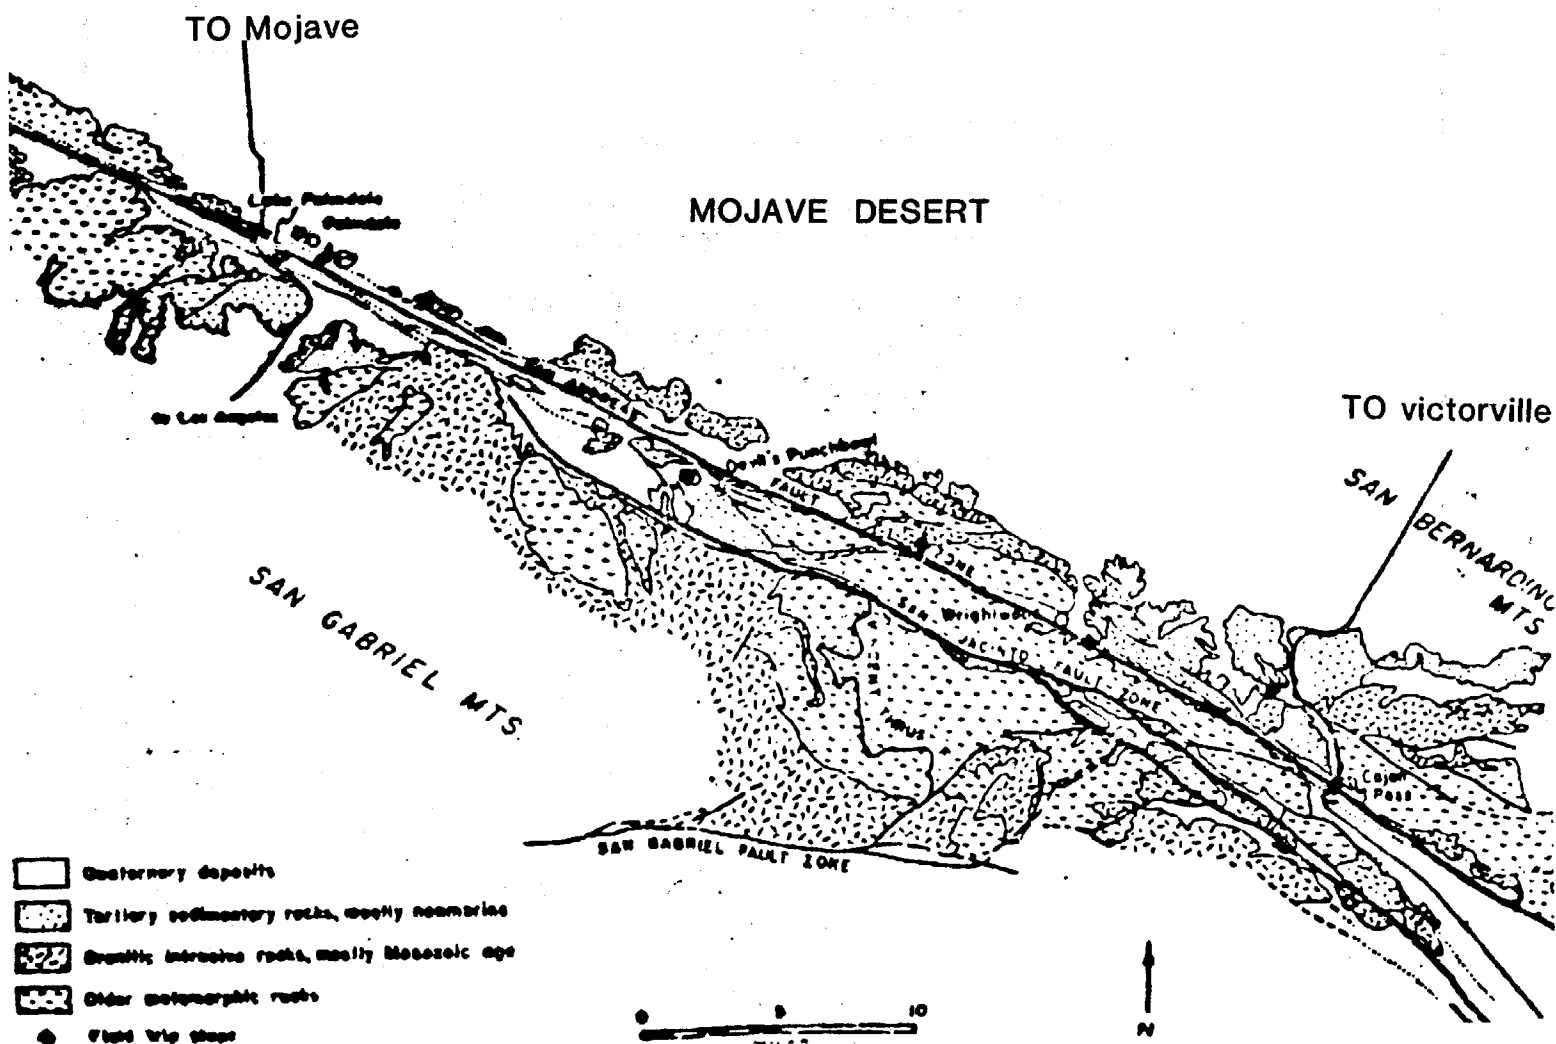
TO Mojave

MOJAVE DESERT

Lake Palmdale

Palmdale

to Los Angeles

Devil's Punchbowl

FAULT

ZONE

San Andreas

Sen Wrightwood

JACINTO FAULT ZONE

THRUST

TO victorville

SAN BERNARDINO MTS

SAN GABRIEL MTS

Cajon Pass

SAN GABRIEL FAULT ZONE

Quaternary deposits

Tertiary sedimentary rocks, mostly nonmarine

Granitic intrusive rocks, mostly Mesozoic age

Older metamorphic rocks

Field trip stops

0 5 10

MILES

N